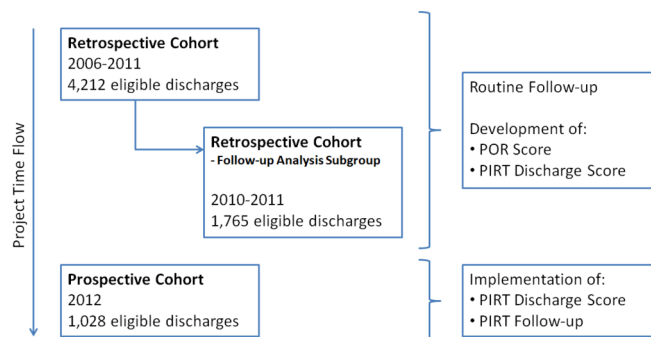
Project Time Flow

Retrospective Cohort
2006-2011
4,212 eligible discharges

Retrospective Cohort
- Follow-up Analysis Subgroup

2010-2011
1,765 eligible discharges

Routine Follow-up

Development of:
• POR Score
• PIRT Discharge Score

Prospective Cohort
2012
1,028 eligible discharges

Implementation of:
• PIRT Discharge Score
• PIRT Follow-up